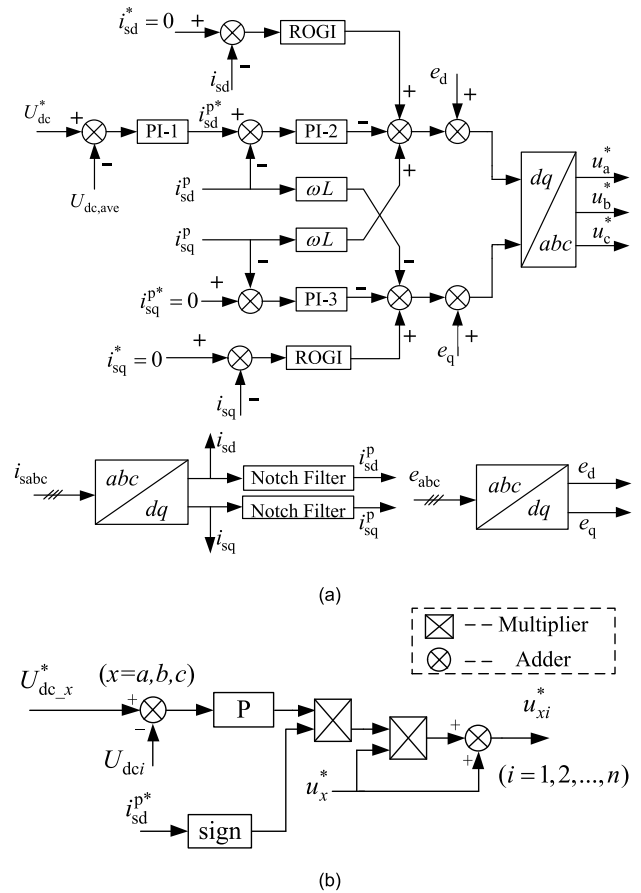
$i_{sd}^* = 0$ + ROGI
$i_{sd}$ −
$U_{dc}^*$ + PI-1 $i_{sd}^{p*}$ + PI-2 − + $e_d$ +
$U_{dc,ave}$ −
$i_{sd}^p$ − $\omega L$ +
$i_{sq}^p$ $\omega L$
$dq$
$abc$
$u_a^*$
$u_b^*$
$u_c^*$
− −
$i_{sq}^{p*} = 0$ + PI-3 −
$i_{sq}^* = 0$ + ROGI + $e_q$ +
$i_{sq}$ −
$i_{sabc}$ $abc$ $dq$ $i_{sd}$ Notch Filter $i_{sd}^p$ Notch Filter $i_{sq}^p$ $i_{sq}$
$e_{abc}$ $abc$ $dq$ $e_d$ $e_q$

(a)

-- Multiplier
-- Adder

$U_{dc\_x}^*$ $(x=a,b,c)$
+ − P
$U_{dci}$
$u_{xi}^*$
+ +
$u_x^*$ $(i=1,2,...,n)$
$i_{sd}^{p*}$ sign

(b)